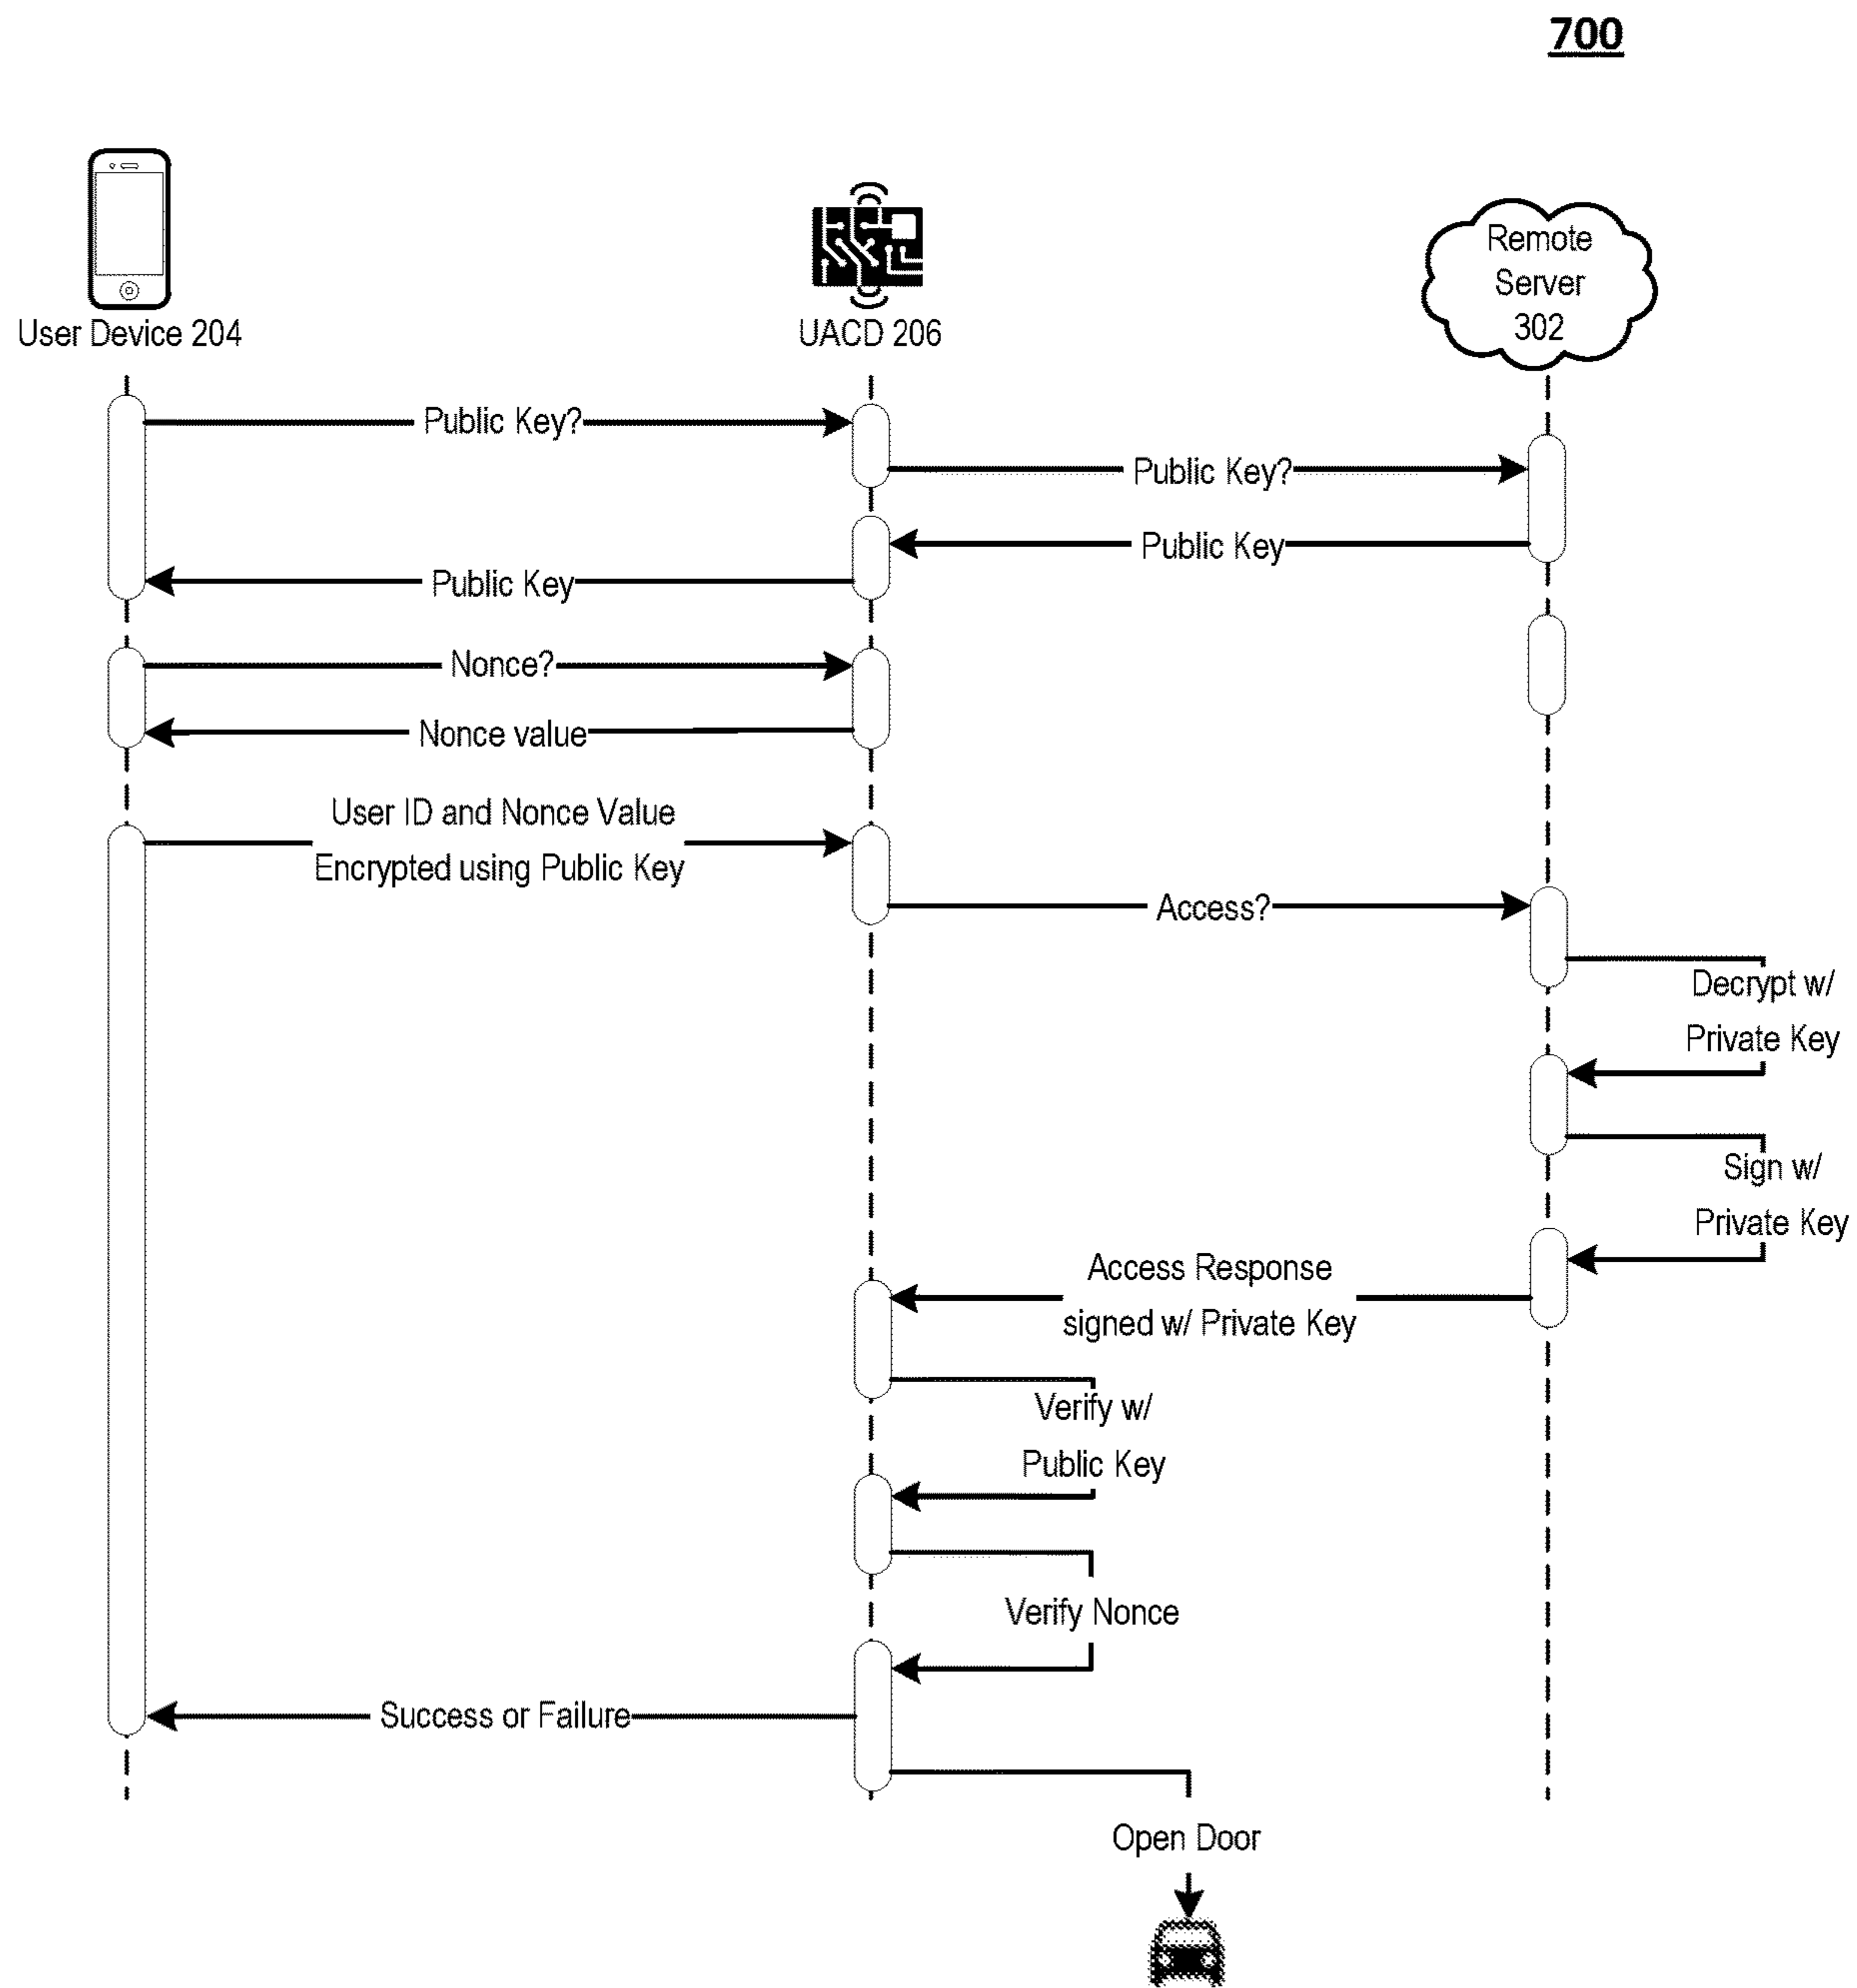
700

User Device 204

UACD 206

Remote Server 302

Public Key?

Public Key?

Public Key

Public Key

Nonce?

Nonce value

User ID and Nonce Value Encrypted using Public Key

Access?

Decrypt w/ Private Key

Sign w/ Private Key

Access Response signed w/ Private Key

Verify w/ Public Key

Verify Nonce

Success or Failure

Open Door